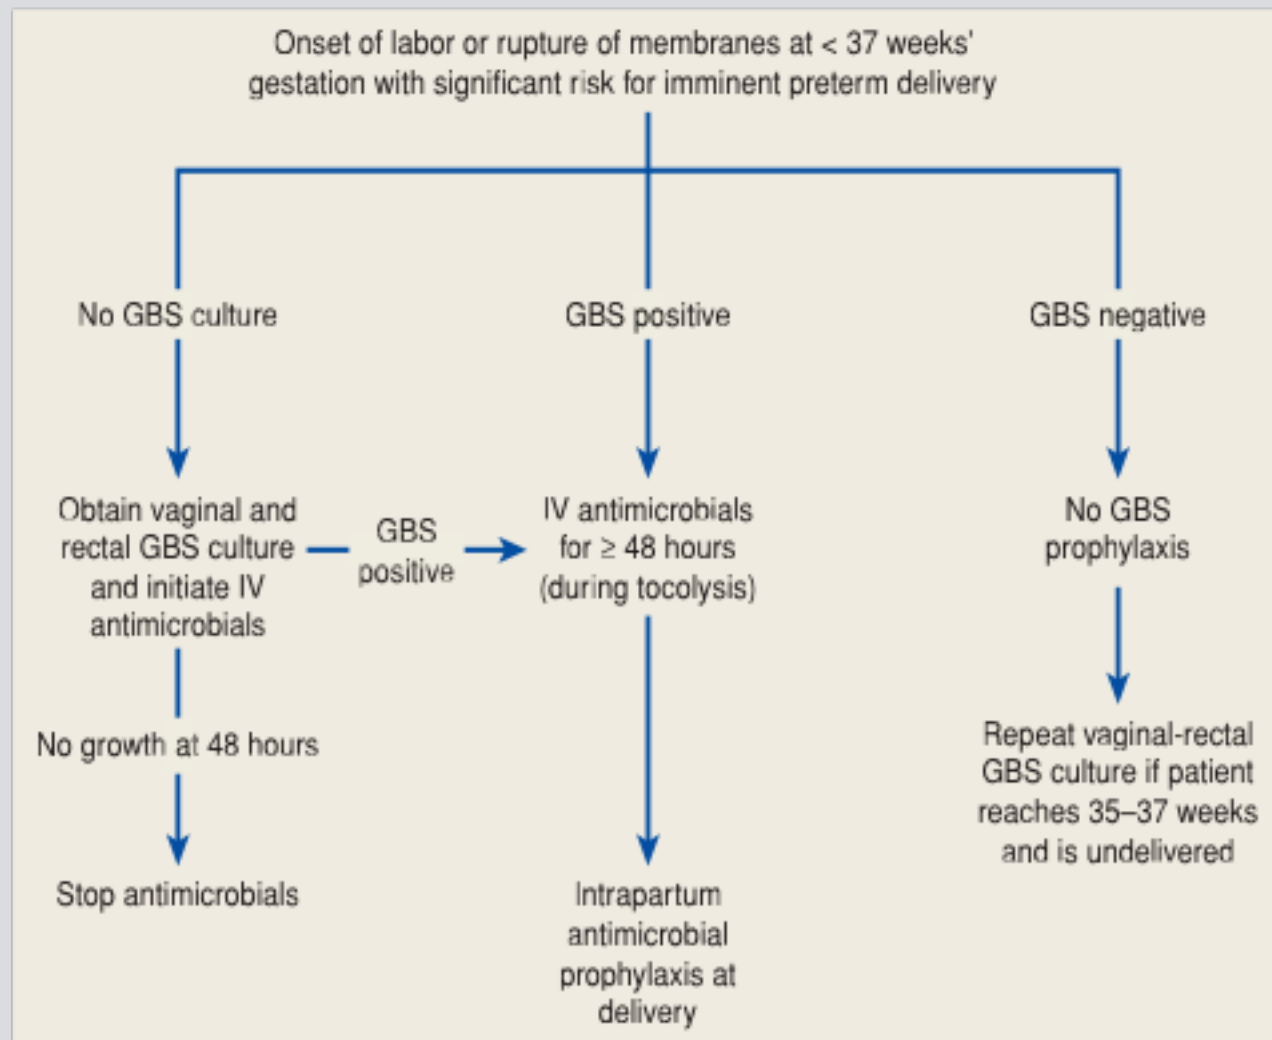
Onset of labor or rupture of membranes at < 37 weeks' gestation with significant risk for imminent preterm delivery

No GBS culture

GBS positive

GBS negative

Obtain vaginal and rectal GBS culture and initiate IV antimicrobials

GBS positive

IV antimicrobials for $\geq$ 48 hours (during tocolysis)

No GBS prophylaxis

No growth at 48 hours

Stop antimicrobials

Intrapartum antimicrobial prophylaxis at delivery

Repeat vaginal-rectal GBS culture if patient reaches 35–37 weeks and is undelivered